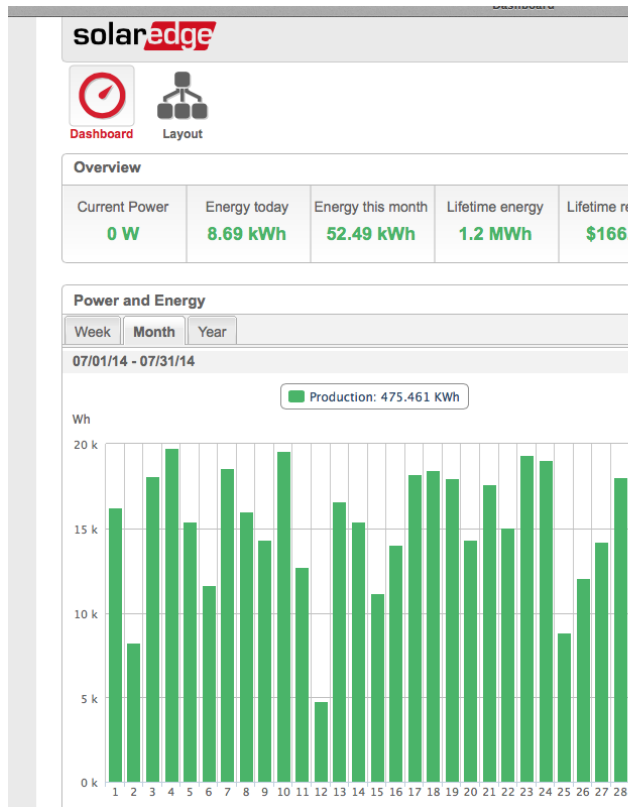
Dashboard

solaredge

Dashboard
Layout

Overview

| Current Power | Energy today | Energy this month | Lifetime energy | Lifetime re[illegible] |
|---|---|---|---|---|
| 0 W | 8.69 kWh | 52.49 kWh | 1.2 MWh | $166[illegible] |

Power and Energy

Week
Month
Year

07/01/14 - 07/31/14

Production: 475.461 KWh

Wh

20 k
15 k
10 k
5 k
0 k

1 2 3 4 5 6 7 8 9 10 11 12 13 14 15 16 17 18 19 20 21 22 23 24 25 26 27 28